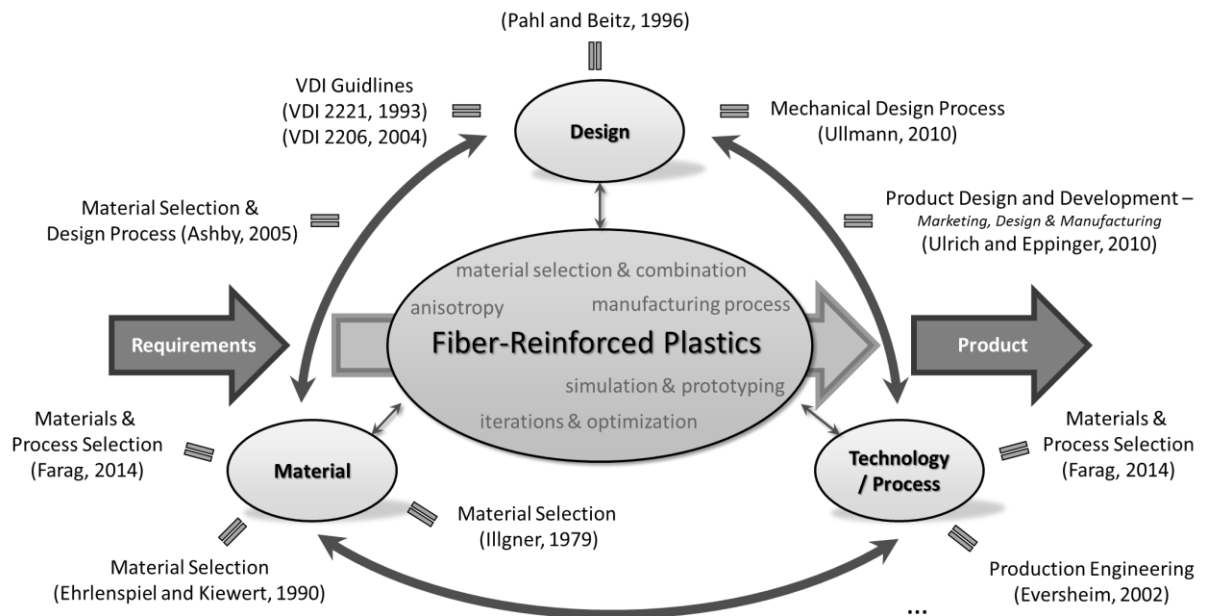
(Pahl and Beitz, 1996)

VDI Guidlines
(VDI 2221, 1993)
(VDI 2206, 2004)

Design

Mechanical Design Process
(Ullmann, 2010)

Material Selection &
Design Process (Ashby, 2005)

Product Design and Development –
Marketing, Design & Manufacturing
(Ulrich and Eppinger, 2010)

material selection & combination
anisotropy
manufacturing process
Fiber-Reinforced Plastics
simulation & prototyping
iterations & optimization

Requirements

Product

Materials &
Process Selection
(Farag, 2014)

Material

Technology
/ Process

Materials &
Process Selection
(Farag, 2014)

Material Selection
(Illgner, 1979)

Material Selection
(Ehrlenspiel and Kiewert, 1990)

Production Engineering
(Eversheim, 2002)

...